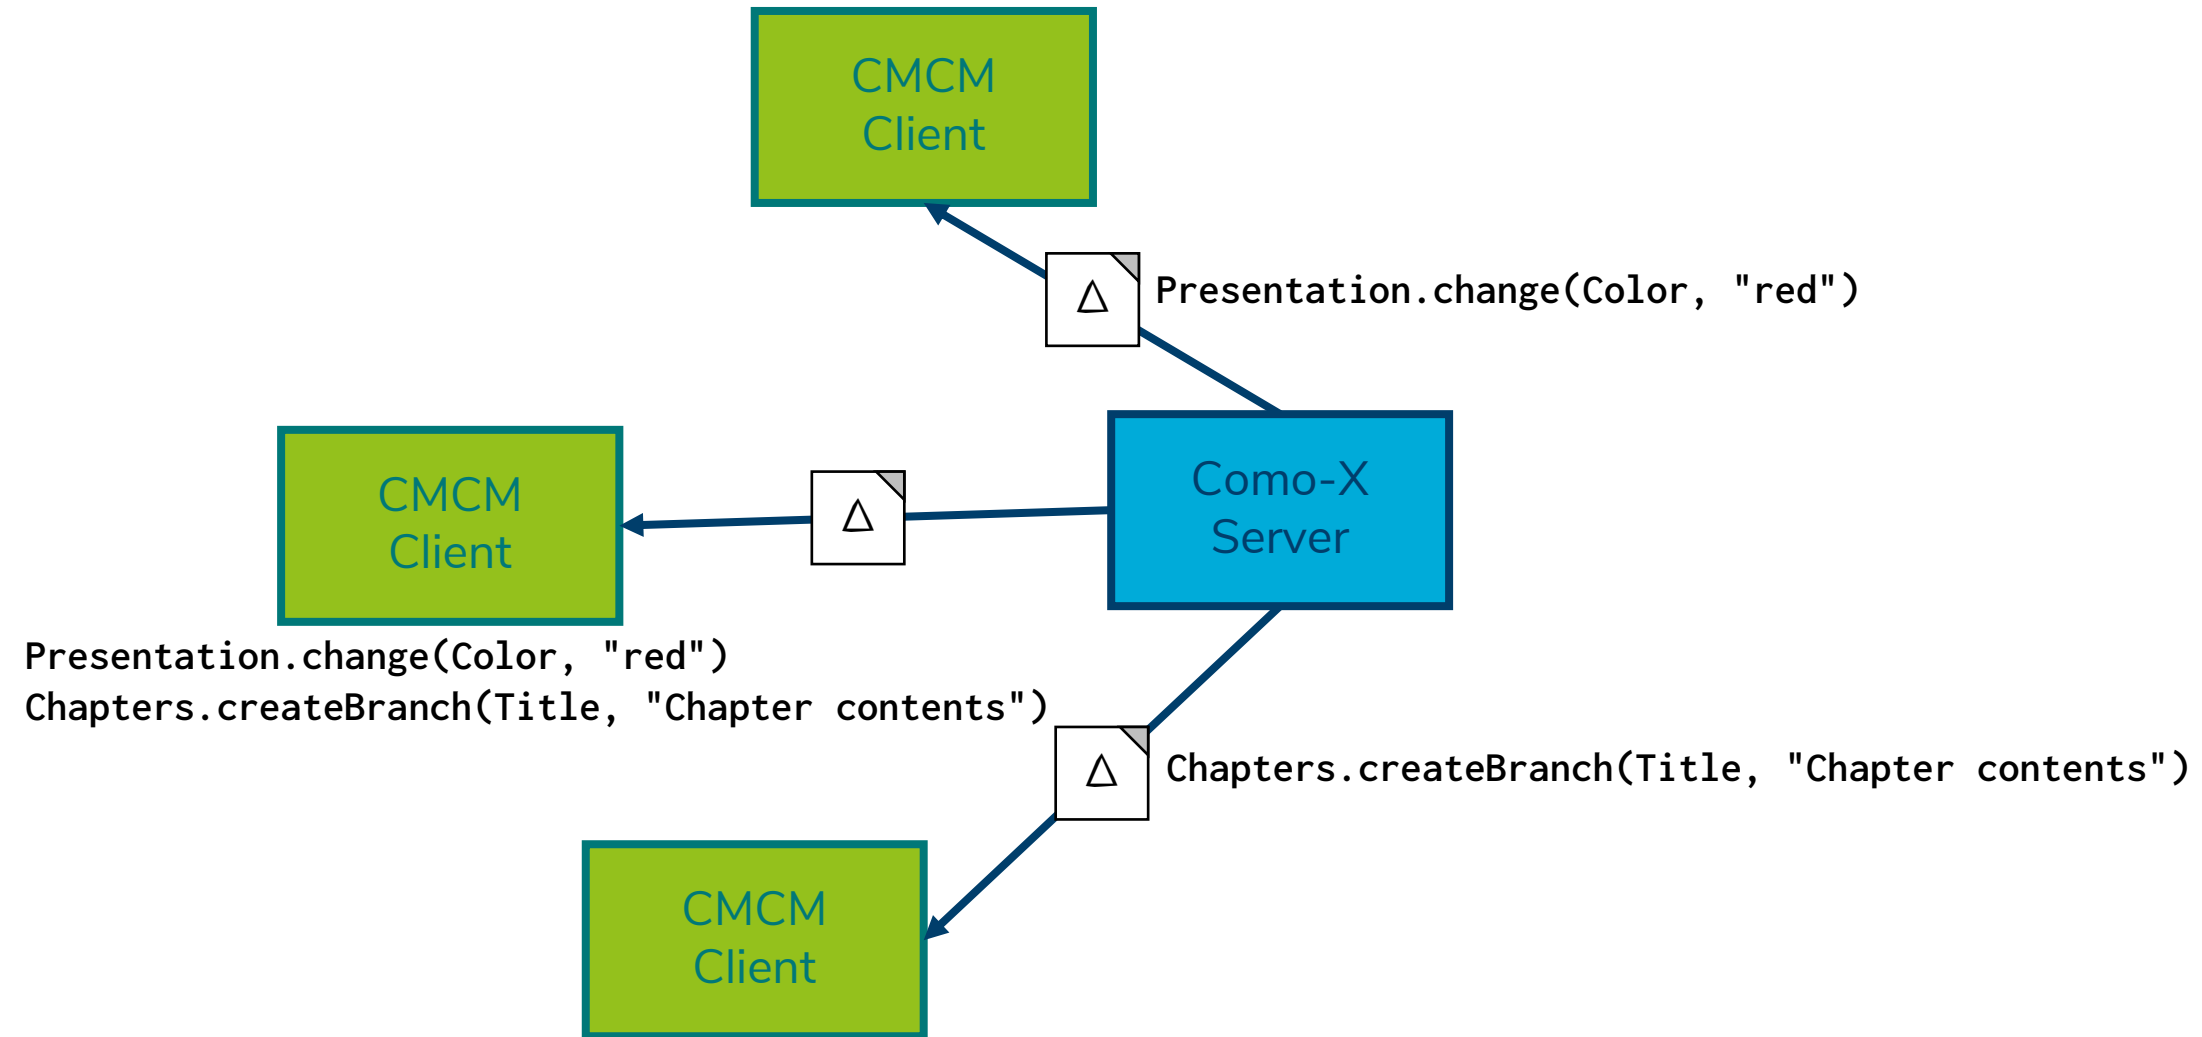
CMCM
Client

$\Delta$

Presentation.change(Color, "red")

CMCM
Client

$\Delta$

Como-X
Server

Presentation.change(Color, "red")
Chapters.createBranch(Title, "Chapter contents")

$\Delta$

Chapters.createBranch(Title, "Chapter contents")

CMCM
Client